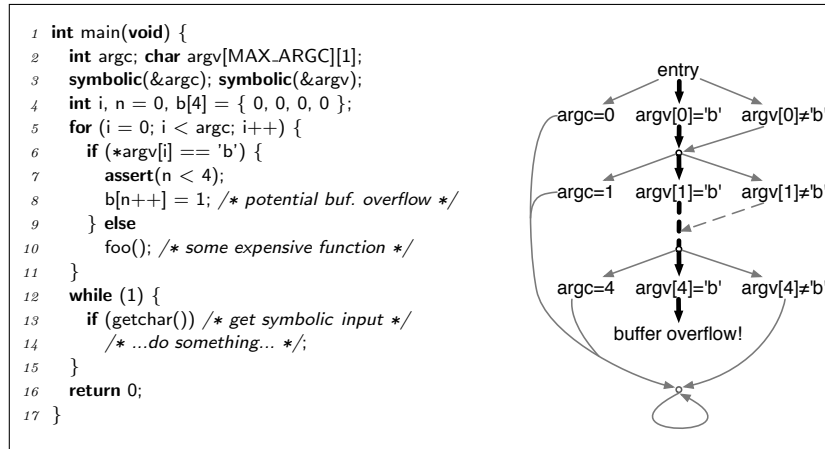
1 int main(void) {
2 int argc; char argv[MAX_ARGC][1];
3 symbolic(&argc); symbolic(&argv);
4 int i, n = 0, b[4] = { 0, 0, 0, 0 };
5 for (i = 0; i < argc; i++) {
6 if (*argv[i] == 'b') {
7 assert(n < 4);
8 b[n++] = 1; /* potential buf. overflow */
9 } else
10 foo(); /* some expensive function */
11 }
12 while (1) {
13 if (getchar()) /* get symbolic input */
14 /* ...do something... */;
15 }
16 return 0;
17 }

entry
argc=0 argv[0]='b' argv[0]≠'b'
argc=1 argv[1]='b' argv[1]≠'b'
argc=4 argv[4]='b' argv[4]≠'b'
buffer overflow!